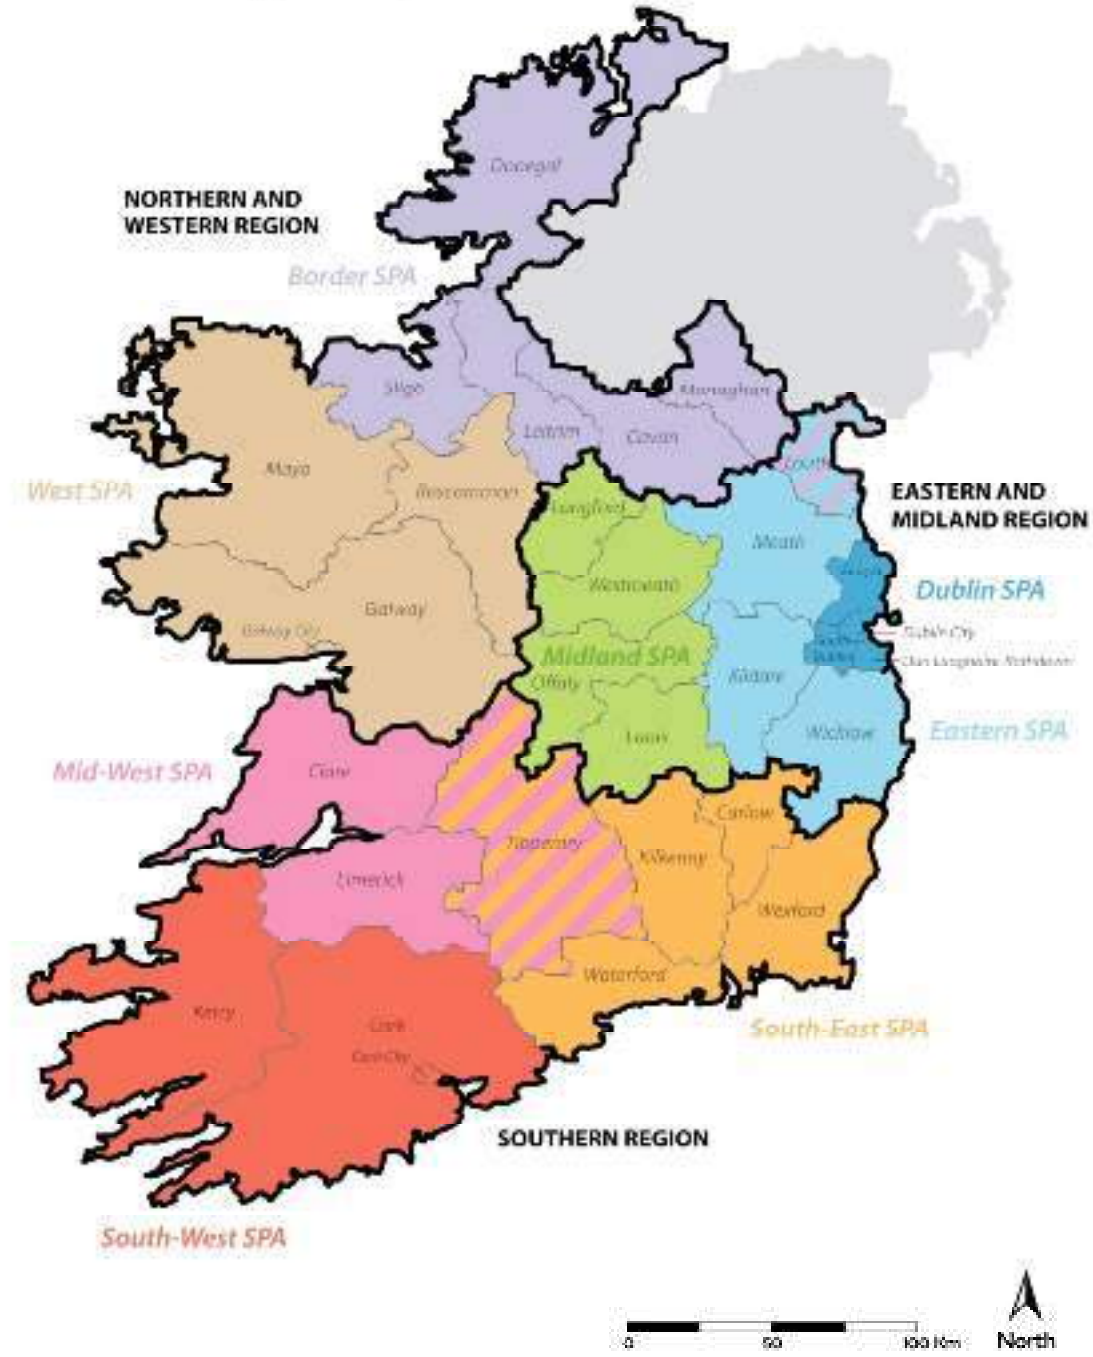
NORTHERN AND WESTERN REGION

Border SPA

Donegal

Sligo

Monaghan

Leitrim

Cavan

Louth

West SPA

Mayo

Roscommon

Galway

Galway City

EASTERN AND MIDLAND REGION

Longford

Westmeath

Meath

Dublin SPA

Dublin City

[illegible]

Dun Laoghaire Rathdown

Midland SPA

Offaly

Kildare

Laois

Wicklow

Eastern SPA

Mid-West SPA

Clare

Tipperary

Carlow

Kilkenny

Limerick

Wexford

Waterford

Kerry

Cork

Cork City

South-East SPA

SOUTHERN REGION

South-West SPA

0 50 100 Km

North